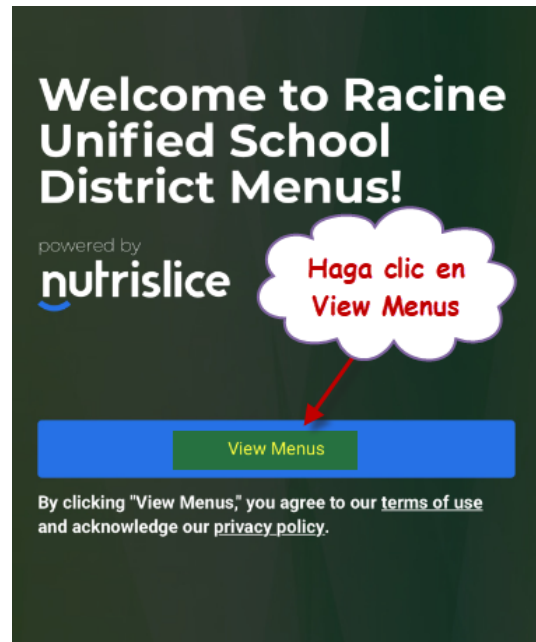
Welcome to Racine Unified School District Menus!

powered by
nutrislice

Haga clic en View Menus

View Menus

By clicking "View Menus," you agree to our terms of use and acknowledge our privacy policy.